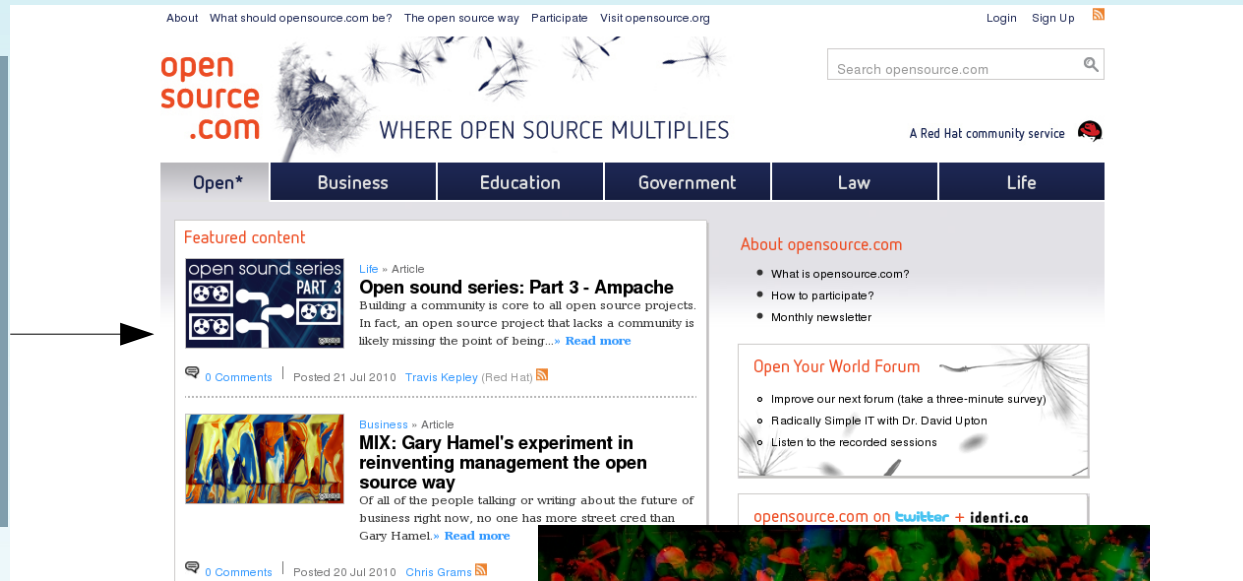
About What should opensource.com be? The open source way Participate Visit opensource.org

Login Sign Up

open source .com

WHERE OPEN SOURCE MULTIPLIES

Search opensource.com

A Red Hat community service

Open* Business Education Government Law Life

Featured content

open sound series PART 3

Life » Article

Open sound series: Part 3 - Ampache

Building a community is core to all open source projects. In fact, an open source project that lacks a community is likely missing the point of being...» Read more

0 Comments | Posted 21 Jul 2010 Travis Kepley (Red Hat)

Business » Article

MIX: Gary Hamel's experiment in reinventing management the open source way

Of all of the people talking or writing about the future of business right now, no one has more street cred than Gary Hamel.» Read more

0 Comments | Posted 20 Jul 2010 Chris Grams

About opensource.com

What is opensource.com?

How to participate?

Monthly newsletter

Open Your World Forum

Improve our next forum (take a three-minute survey)

Radically Simple IT with Dr. David Upton

Listen to the recorded sessions

opensource.com on twitter + identi.ca